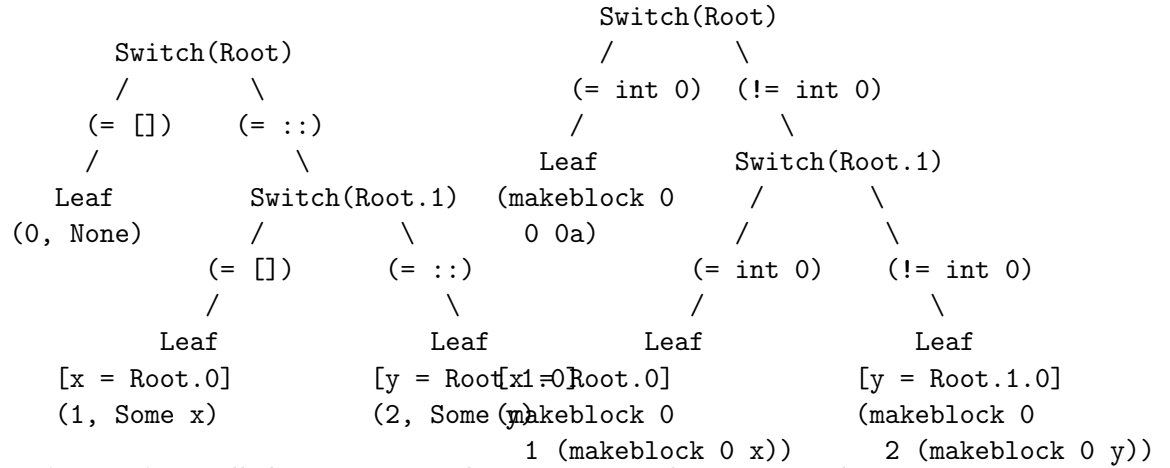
Switch(Root)
(= [])
(= ::)
Leaf
(0, None)
Switch(Root.1)
(= [])
(= ::)
Leaf
[x = Root.0]
(1, Some x)
Leaf
[y = Root.1.0]
(2, Some y)

Switch(Root)
(= int 0)
(!= int 0)
Leaf
(makeblock 0
0 0a)
Switch(Root.1)
(= int 0)
(!= int 0)
Leaf
[x = Root.0]
(makeblock 0
1 (makeblock 0 x))
Leaf
[y = Root.1.0]
(makeblock 0
2 (makeblock 0 y))